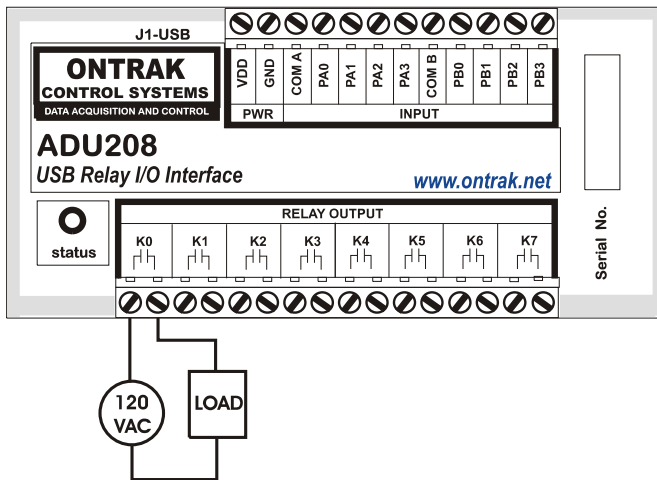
J1-USB

ONTRAK
CONTROL SYSTEMS
DATA ACQUISITION AND CONTROL

VDD GND COM A PA0 PA1 PA2 PA3 COM B PB0 PB1 PB2 PB3

PWR INPUT

ADU208
USB Relay I/O Interface
www.ontrak.net

status

RELAY OUTPUT

K0 K1 K2 K3 K4 K5 K6 K7

Serial No.

120 VAC

LOAD